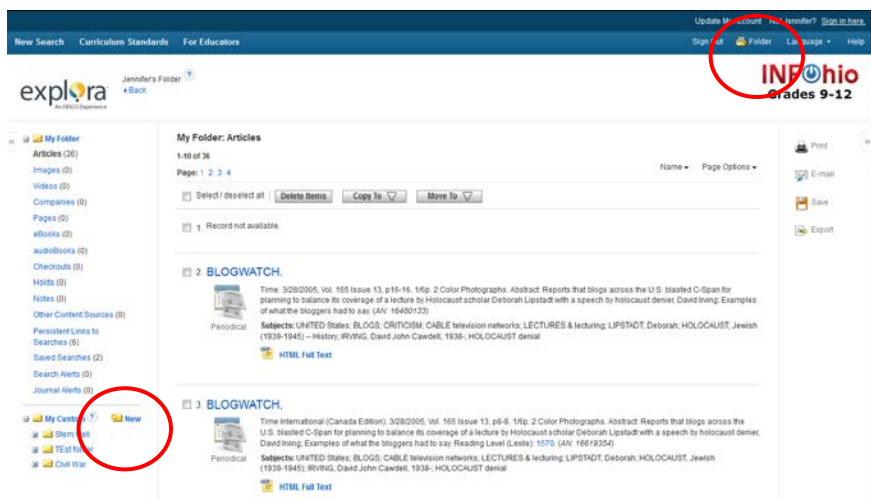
Update My Account Not Jennifer? Sign in here.

New Search Curriculum Standards For Educators

Sign out Folder Language Help

explora An EBSCO Experience

Jennifer's Folder ?
Back

INFOhio Grades 9-12

My Folder
Articles (36)
Images (0)
Videos (0)
Companies (0)
Pages (0)
eBooks (0)
audioBooks (0)
Checkouts (0)
Holds (0)
Notes (0)
Other Content Sources (0)
Persistent Links to Searches (6)
Saved Searches (2)
Search Alerts (0)
Journal Alerts (0)

My Custom ? New
Stem Cell
TEst folder
Civil War

My Folder: Articles

1-10 of 36

Page: 1 2 3 4

Name Page Options

Select / deselect all Delete Items Copy To Move To

1. Record not available.

2. BLOGWATCH.

Periodical

Time, 3/28/2005, Vol. 165 Issue 13, p16-16. 1/6p. 2 Color Photographs. Abstract: Reports that blogs across the U.S. blasted C-Span for planning to balance its coverage of a lecture by Holocaust scholar Deborah Lipstadt with a speech by holocaust denier, David Irving; Examples of what the bloggers had to say. (AN: 16480133)

Subjects: UNITED States; BLOGS; CRITICISM; CABLE television networks; LECTURES & lecturing; LIPSTADT, Deborah; HOLOCAUST, Jewish (1939-1945) -- History; IRVING, David John Cawdell, 1938-; HOLOCAUST denial

HTML Full Text

3. BLOGWATCH.

Periodical

Time International (Canada Edition), 3/28/2005, Vol. 165 Issue 13, p8-8. 1/6p. 2 Color Photographs. Abstract: Reports that blogs across the U.S. blasted C-Span for planning to balance its coverage of a lecture by Holocaust scholar Deborah Lipstadt with a speech by holocaust denier, David Irving; Examples of what the bloggers had to say. Reading Level (Lexile): 1570. (AN: 16619354)

Subjects: UNITED States; BLOGS; CABLE television networks; LECTURES & lecturing; LIPSTADT, Deborah; HOLOCAUST, Jewish (1939-1945); IRVING, David John Cawdell, 1938-; HOLOCAUST denial

HTML Full Text

Print
E-mail
Save
Export